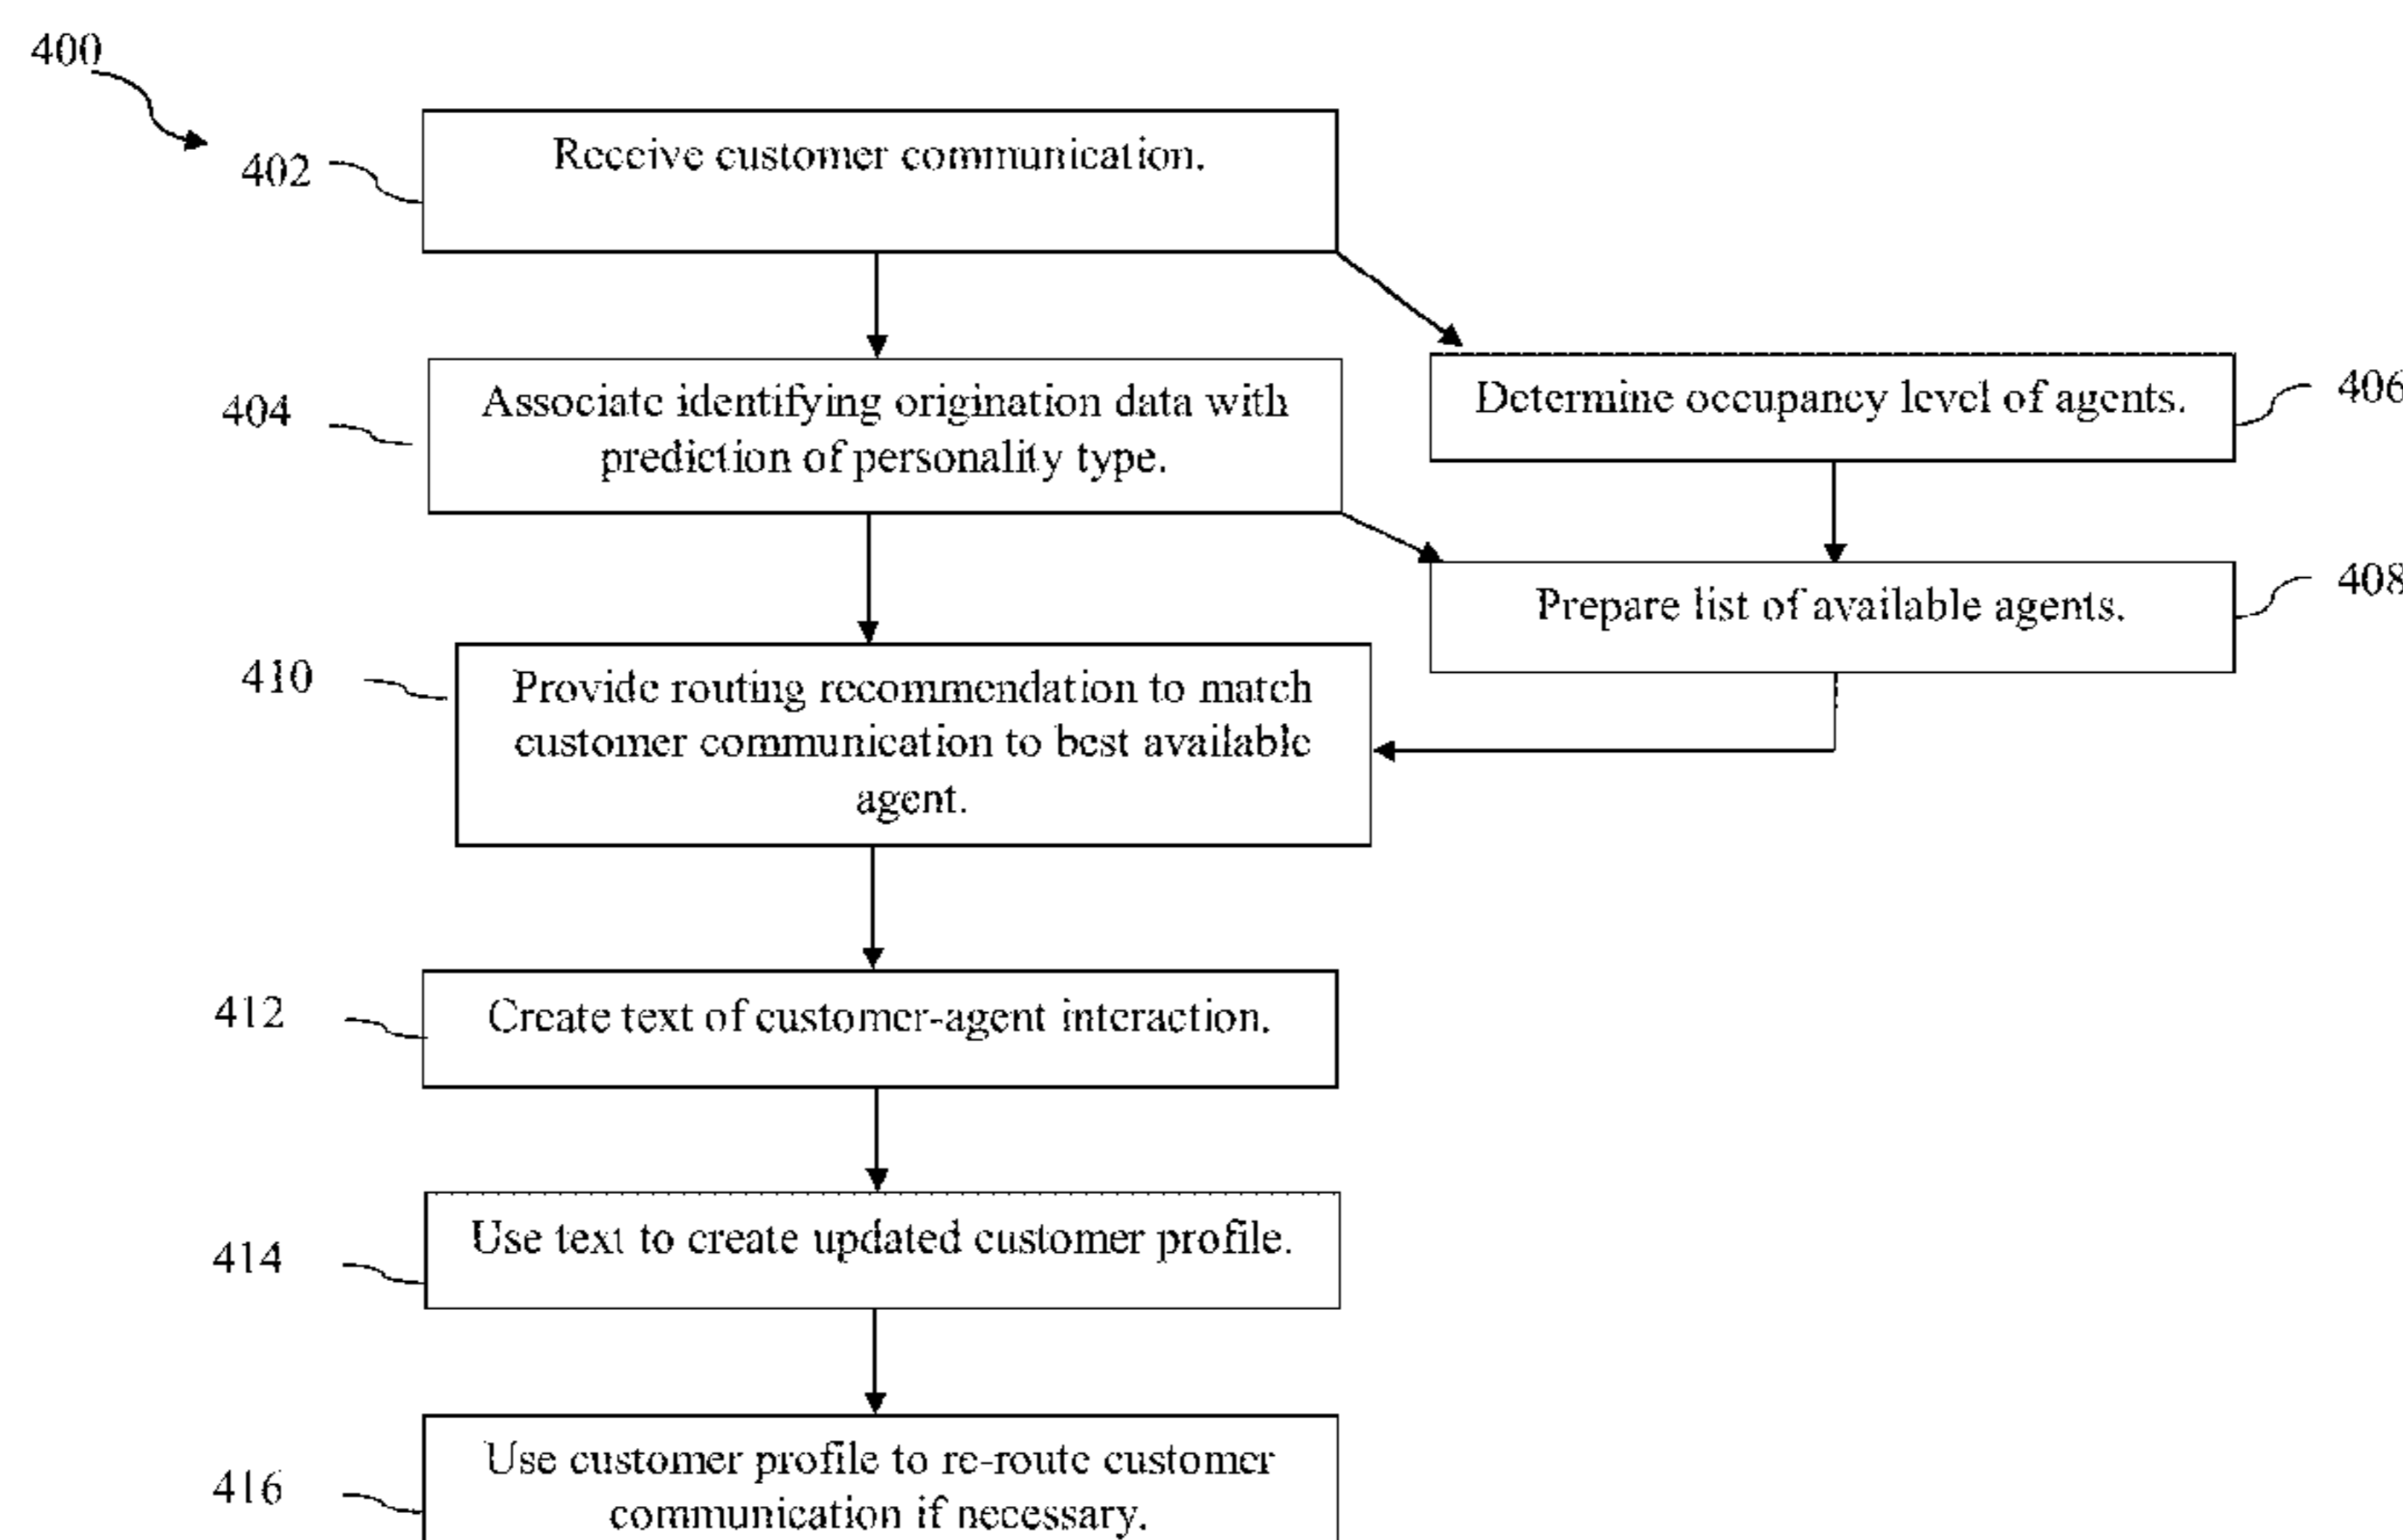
400

402 Receive customer communication.

404 Associate identifying origination data with prediction of personality type.

Determine occupancy level of agents. 406

Prepare list of available agents. 408

410 Provide routing recommendation to match customer communication to best available agent.

412 Create text of customer-agent interaction.

414 Use text to create updated customer profile.

416 Use customer profile to re-route customer communication if necessary.